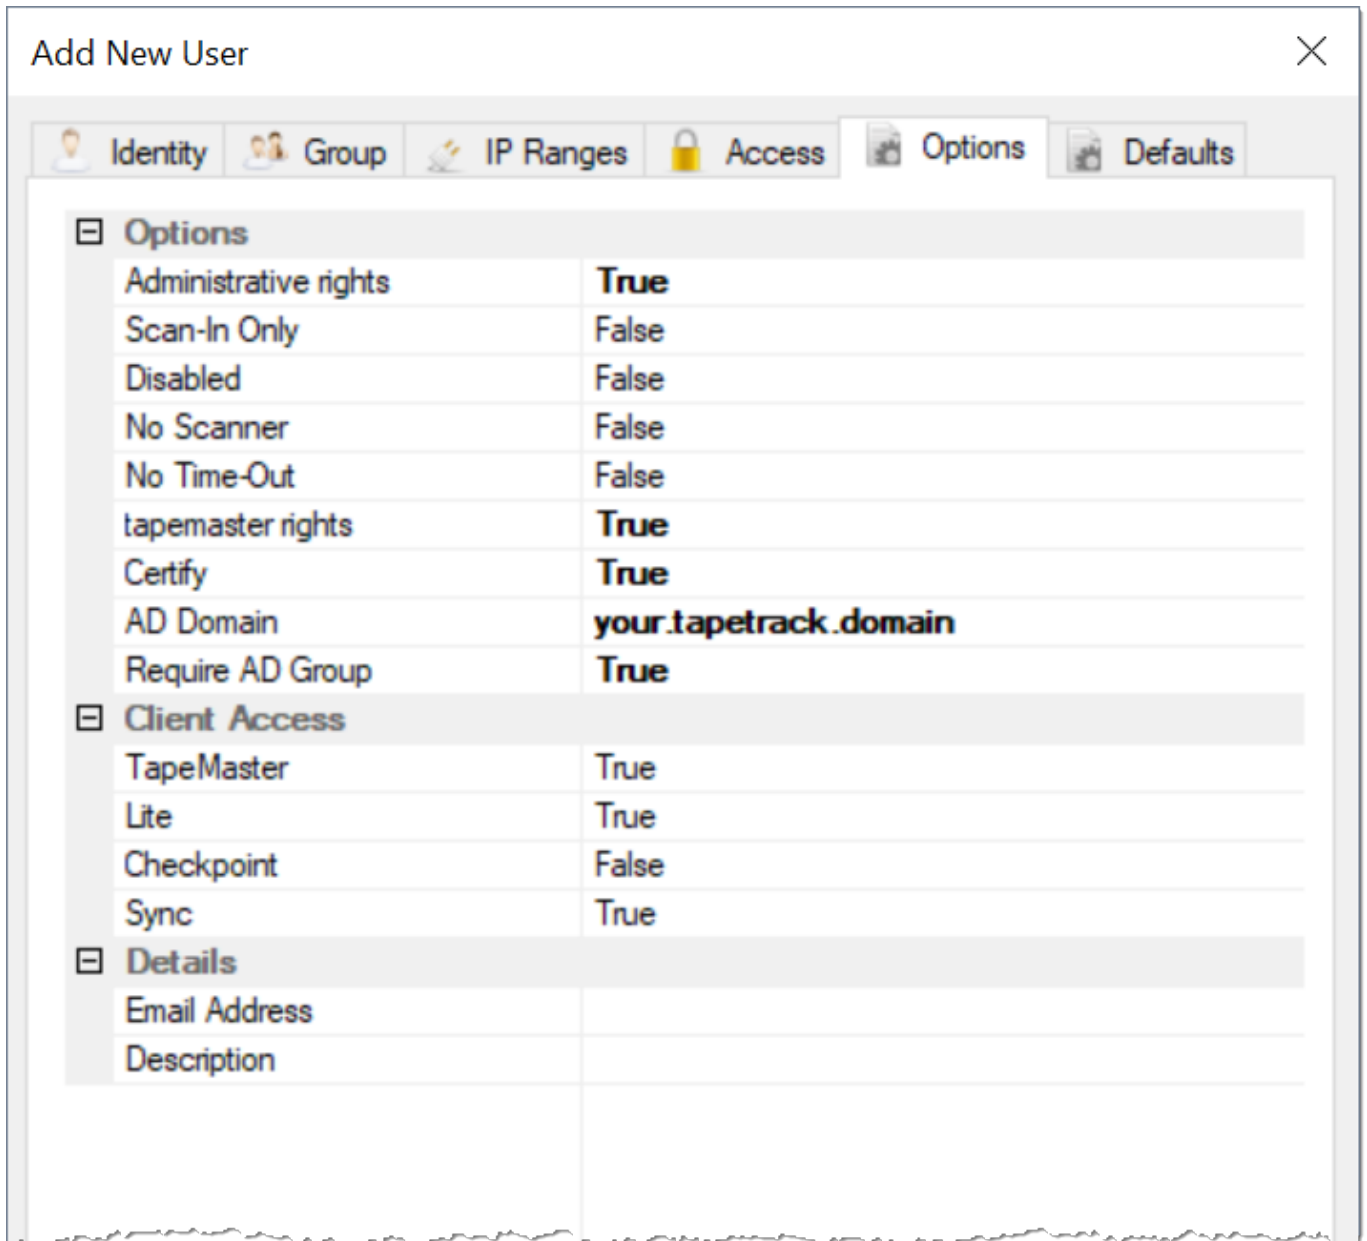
Add New User

Identity | Group | IP Ranges | Access | Options | Defaults

⊟ Options

| | |
|---|---|
| Administrative rights | True |
| Scan-In Only | False |
| Disabled | False |
| No Scanner | False |
| No Time-Out | False |
| tapemaster rights | True |
| Certify | True |
| AD Domain | your.tapetrack.domain |
| Require AD Group | True |

⊟ Client Access

| | |
|---|---|
| TapeMaster | True |
| Lite | True |
| Checkpoint | False |
| Sync | True |

⊟ Details

| | |
|---|---|
| Email Address | |
| Description | |